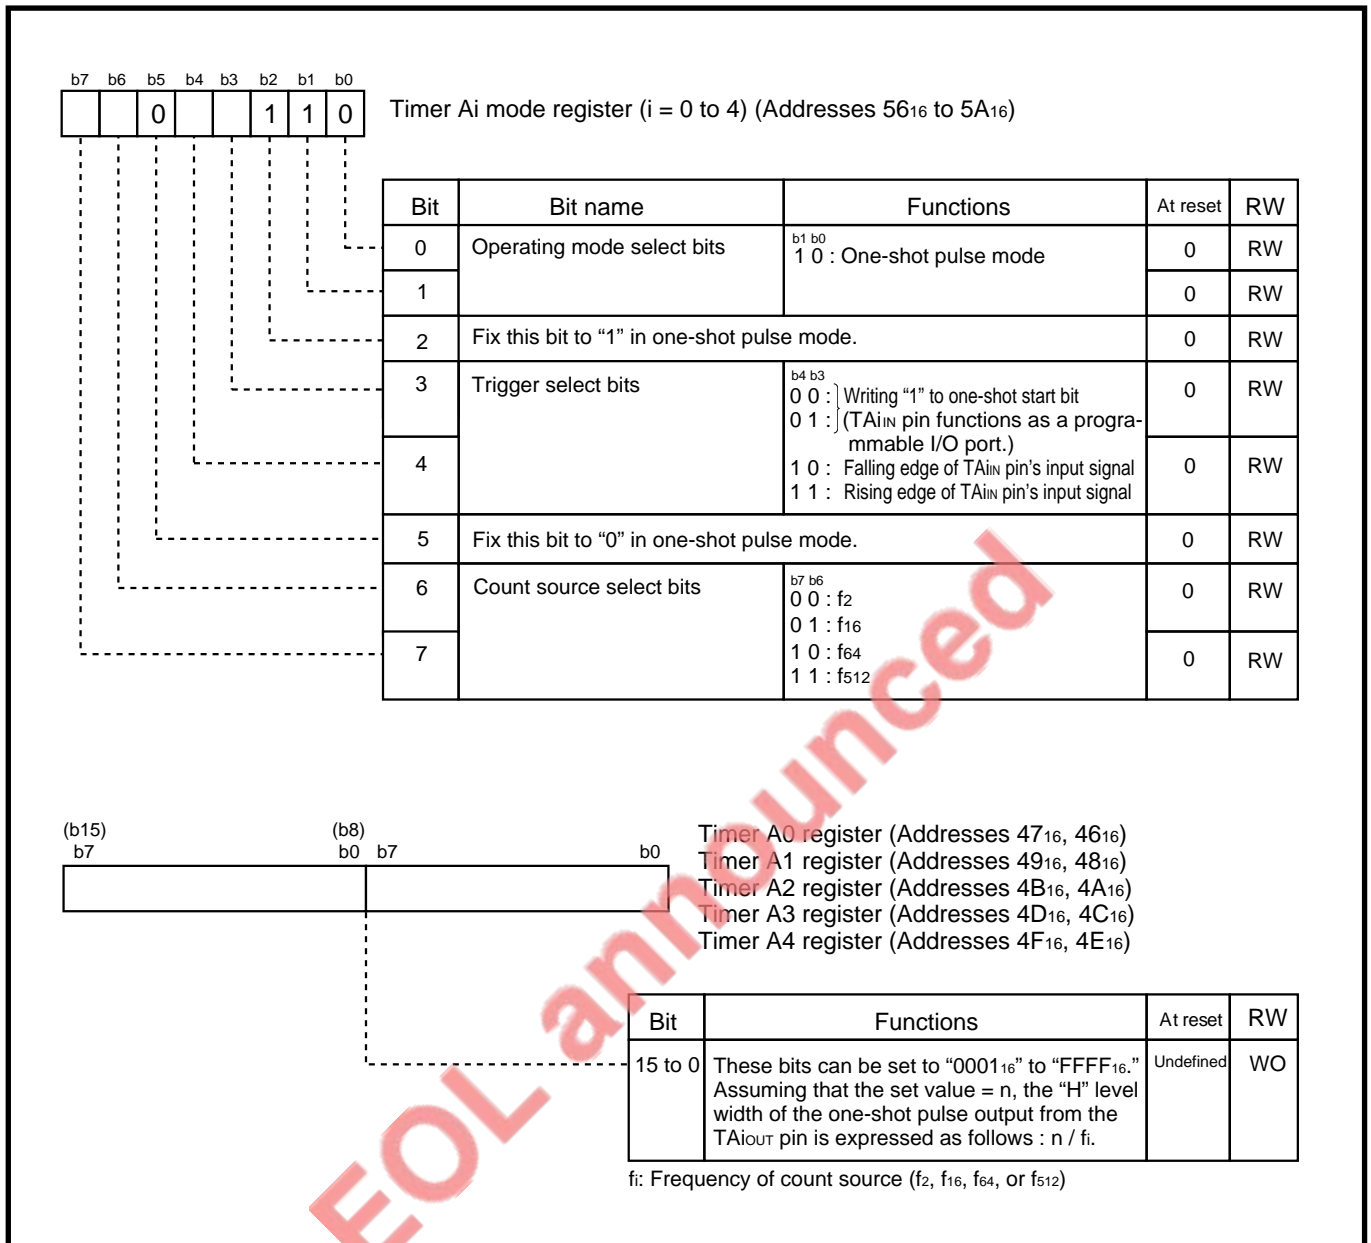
b7 b6 b5 b4 b3 b2 b1 b0

0 1 1 0

Timer Ai mode register (i = 0 to 4) (Addresses $56_{16}$ to $5A_{16}$)

| Bit | Bit name | Functions | At reset | RW |
|---|---|---|---|---|
| 0 | Operating mode select bits | b1 b0<br>1 0 : One-shot pulse mode | 0 | RW |
| 1 | | | 0 | RW |
| 2 | Fix this bit to “1” in one-shot pulse mode. | | 0 | RW |
| 3 | Trigger select bits | b4 b3<br>0 0 : Writing “1” to one-shot start bit<br>0 1 : (TAiIN pin functions as a programmable I/O port.)<br>1 0 : Falling edge of TAiIN pin's input signal<br>1 1 : Rising edge of TAiIN pin's input signal | 0 | RW |
| 4 | | | 0 | RW |
| 5 | Fix this bit to “0” in one-shot pulse mode. | | 0 | RW |
| 6 | Count source select bits | b7 b6<br>0 0 : $f_2$<br>0 1 : $f_{16}$<br>1 0 : $f_{64}$<br>1 1 : $f_{512}$ | 0 | RW |
| 7 | | | 0 | RW |

(b15) b7 (b8) b0 b7 b0

Timer A0 register (Addresses $47_{16}$, $46_{16}$)
Timer A1 register (Addresses $49_{16}$, $48_{16}$)
Timer A2 register (Addresses $4B_{16}$, $4A_{16}$)
Timer A3 register (Addresses $4D_{16}$, $4C_{16}$)
Timer A4 register (Addresses $4F_{16}$, $4E_{16}$)

| Bit | Functions | At reset | RW |
|---|---|---|---|
| 15 to 0 | These bits can be set to “$0001_{16}$” to “$FFFF_{16}$.” Assuming that the set value = n, the “H” level width of the one-shot pulse output from the TAiOUT pin is expressed as follows : n / fi. | Undefined | WO |

fi: Frequency of count source ($f_2$, $f_{16}$, $f_{64}$, or $f_{512}$)

EOL announced